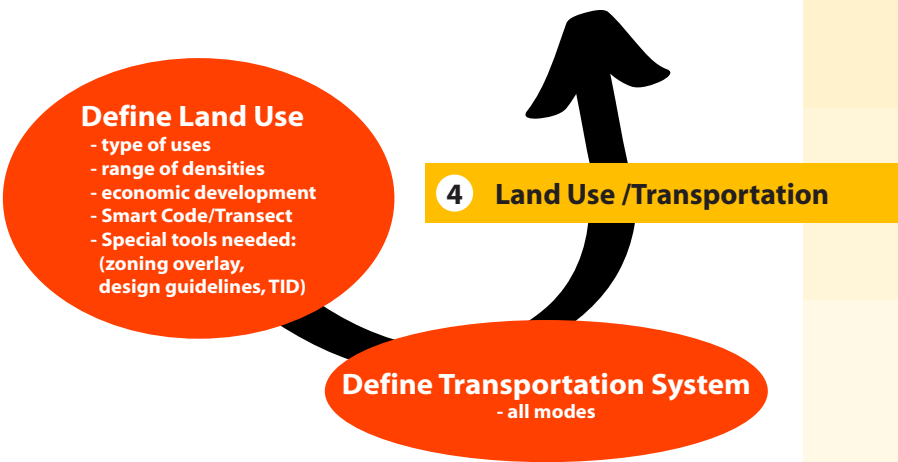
Define Land Use
- type of uses
- range of densities
- economic development
- Smart Code/Transect
- Special tools needed: (zoning overlay, design guidelines, TID)

4 Land Use /Transportation

Define Transportation System
- all modes